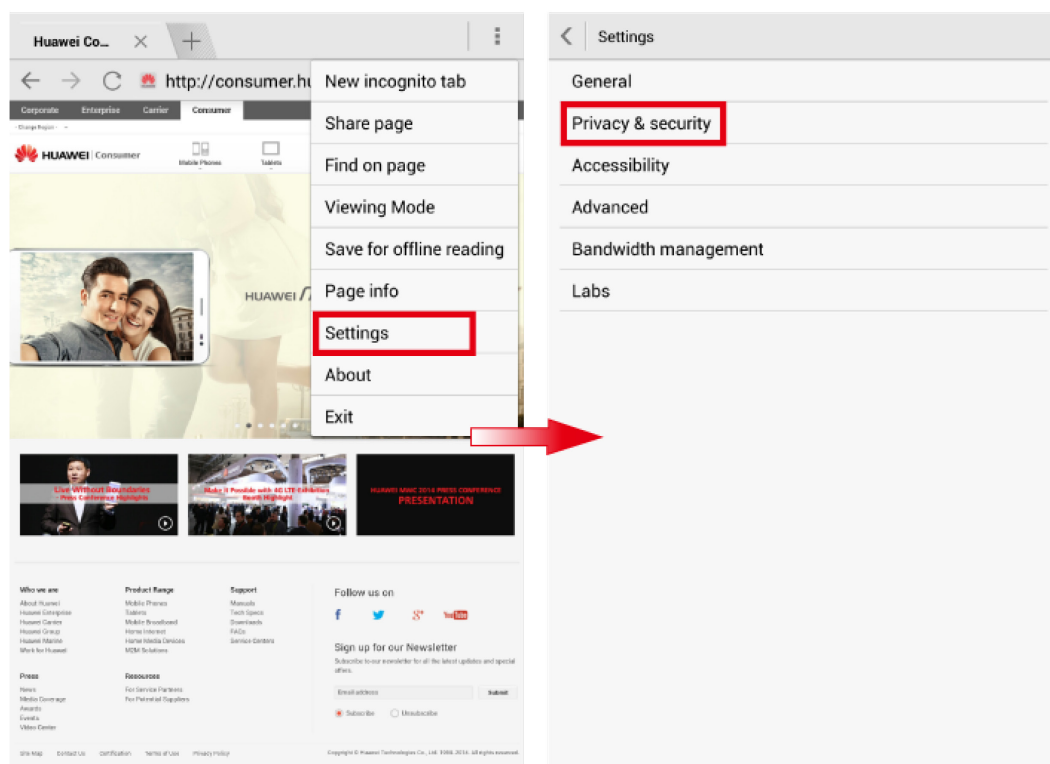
Huawei Co... ×

http://consumer.hu

Corporate Enterprise Carrier Consumer

HUAWEI | Consumer Mobile Phones Tablets

HUAWEI

New incognito tab
Share page
Find on page
Viewing Mode
Save for offline reading
Page info
Settings
About
Exit

Live Without Boundaries Press Conference Highlights

Make It Possible with 4G LTE Exhibition Booth Highlight

HUAWEI MWC 2014 PRESS CONFERENCE PRESENTATION

Who we are
About Huawei
Huawei Enterprise
Huawei Carrier
Huawei Group
Huawei Marine
Work for Huawei

Product Range
Mobile Phones
Tablets
Mobile Broadband
Home Internet
Home Media Devices
M2M Solutions

Support
Manuals
Tech Specs
Downloads
FAQs
Service Centers

Follow us on

Sign up for our Newsletter
Subscribe to our newsletter for all the latest updates and special offers.

Email address Submit

Subscribe Unsubscribe

Press
News
Media Coverage
Awards
Events
Video Center

Resources
For Service Partners
For Potential Suppliers

Site Map Contact Us Certification Terms of Use Privacy Policy

Copyright © Huawei Technologies Co., Ltd. 1998-2014. All rights reserved.

Settings

General
Privacy & security
Accessibility
Advanced
Bandwidth management
Labs